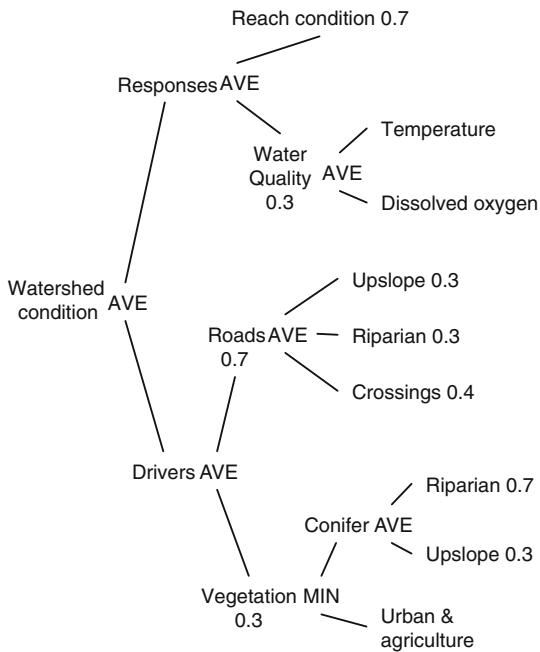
Reach condition 0.7

Responses AVE

Water Quality 0.3 AVE

Temperature

Dissolved oxygen

Watershed condition AVE

Upslope 0.3

Roads 0.7 AVE

Riparian 0.3

Crossings 0.4

Drivers AVE

Riparian 0.7

Conifer AVE

Upslope 0.3

Vegetation 0.3 MIN

Urban & agriculture